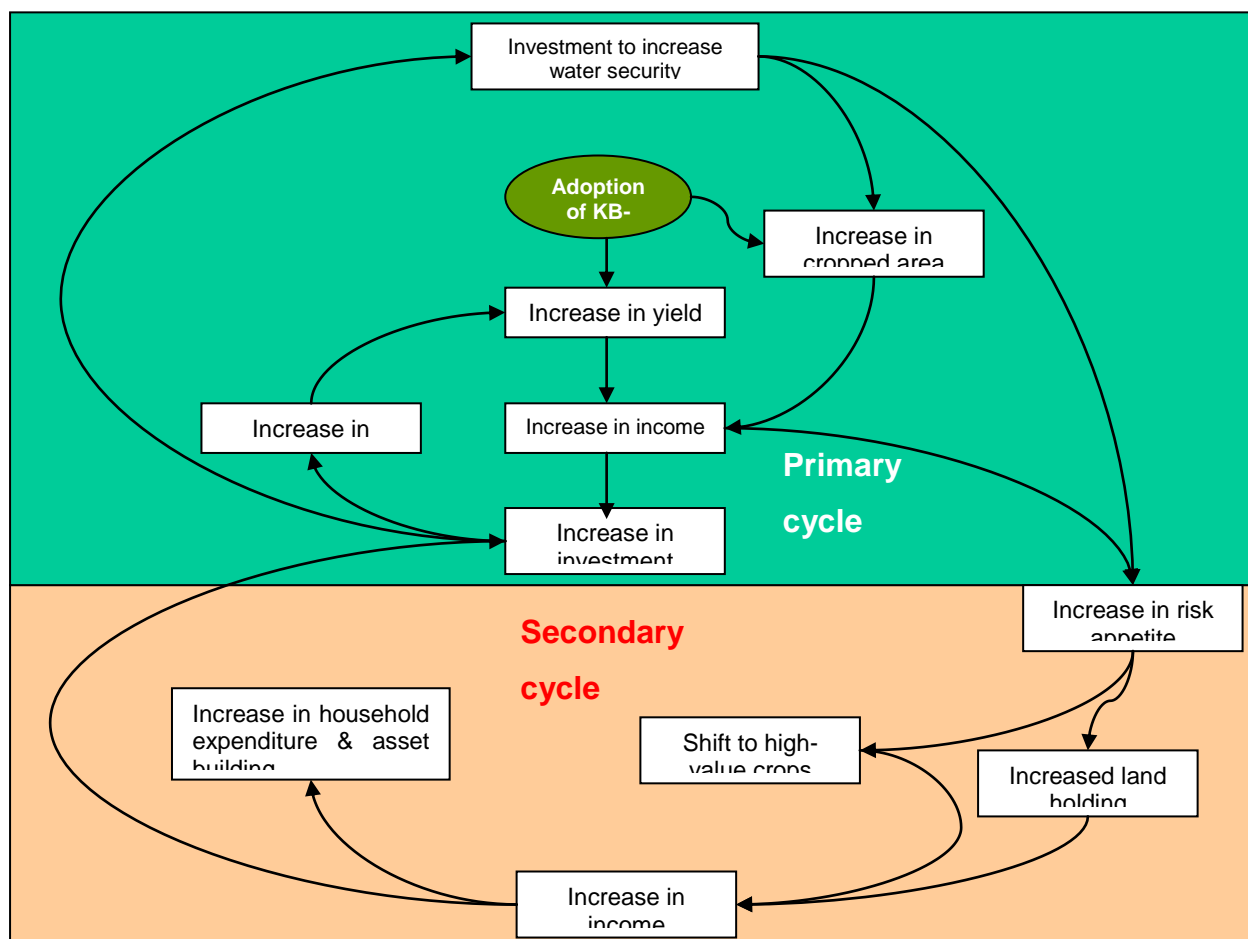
Investment to increase water security

Adoption of KB-

Increase in cropped area

Increase in yield

Increase in

Increase in income

Primary cycle

Increase in investment

Increase in risk appetite

Secondary cycle

Increase in household expenditure & asset building

Shift to high-value crops

Increased land holding

Increase in income